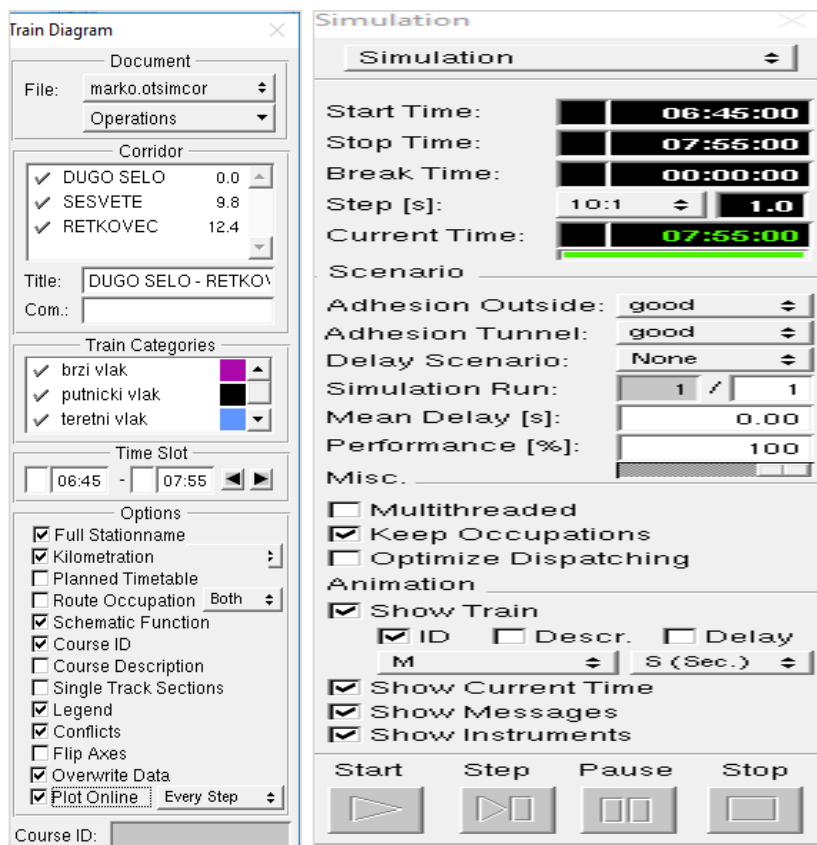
Train Diagram

Document
File: marko.otsimcor
Operations

Corridor
DUGO SELO 0.0
SESVETE 9.8
RETKOVEC 12.4

Title: DUGO SELO - RETKOV
Com.:

Train Categories
brzi vlak
putnicki vlak
teretni vlak

Time Slot
06:45 - 07:55

Options
Full Stationname
Kilometration
Planned Timetable
Route Occupation Both
Schematic Function
Course ID
Course Description
Single Track Sections
Legend
Conflicts
Flip Axes
Overwrite Data
Plot Online Every Step

Course ID:

Simulation

Simulation

Start Time: 06:45:00
Stop Time: 07:55:00
Break Time: 00:00:00
Step [s]: 10:1 1.0
Current Time: 07:55:00

Scenario
Adhesion Outside: good
Adhesion Tunnel: good
Delay Scenario: None
Simulation Run: 1 / 1
Mean Delay [s]: 0.00
Performance [%]: 100
Misc.
Multithreaded
Keep Occupations
Optimize Dispatching
Animation
Show Train
ID Descr. Delay
M S (Sec.)
Show Current Time
Show Messages
Show Instruments

Start Step Pause Stop